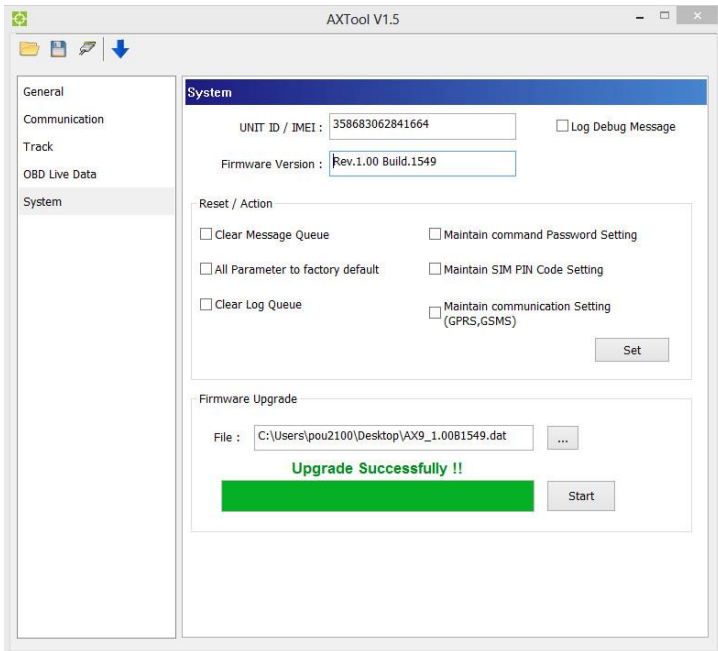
AXTool V1.5

General
Communication
Track
OBD Live Data
System

System

UNIT ID / IMEI : 358683062841664

Log Debug Message

Firmware Version : Rev.1.00 Build.1549

Reset / Action

Clear Message Queue

Maintain command Password Setting

All Parameter to factory default

Maintain SIM PIN Code Setting

Clear Log Queue

Maintain communication Setting (GPRS,GSMS)

Set

Firmware Upgrade

File : C:\Users\pou2100\Desktop\AX9_1.00B1549.dat

...

Upgrade Successfully !!

Start